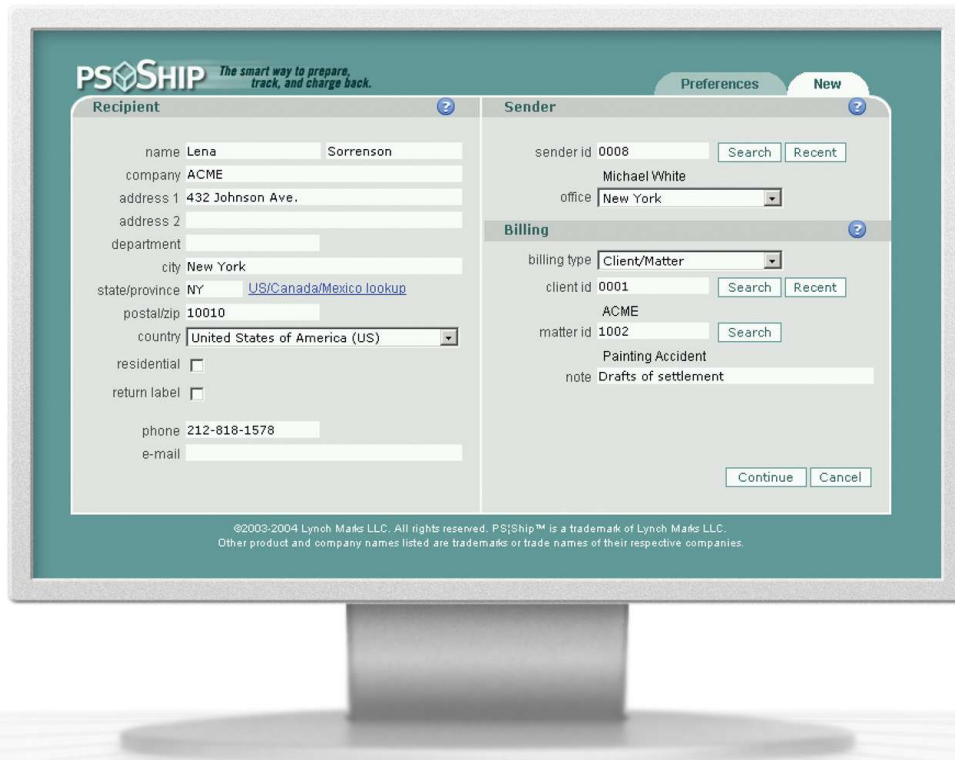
PSShip The smart way to prepare, track, and charge back.

Preferences New

Recipient ?

name Lena Sorrenson
company ACME
address 1 432 Johnson Ave.
address 2
department
city New York
state/province NY US/Canada/Mexico lookup
postal/zip 10010
country United States of America (US)
residential
return label
phone 212-818-1578
e-mail

Sender ?

sender id 0008 Search Recent
Michael White
office New York

Billing ?

billing type Client/Matter
client id 0001 Search Recent
ACME
matter id 1002 Search
Painting Accident
note Drafts of settlement

Continue Cancel

©2003-2004 Lynch Marks LLC. All rights reserved. PS|Ship™ is a trademark of Lynch Marks LLC.
Other product and company names listed are trademarks or trade names of their respective companies.